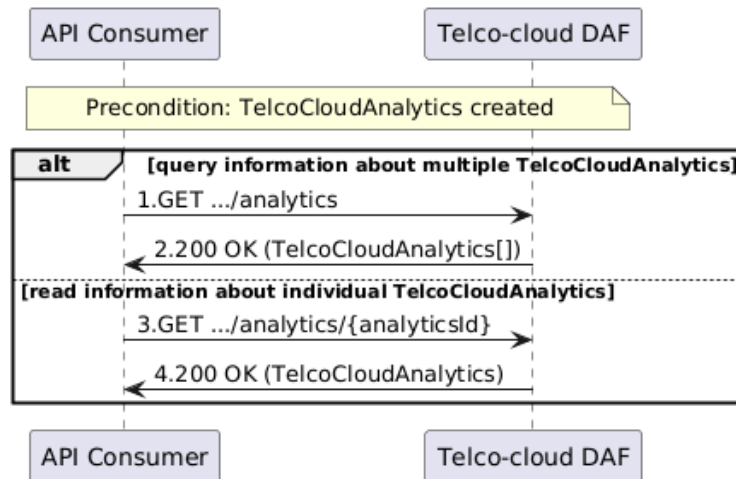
API Consumer

Telco-cloud DAF

Precondition: TelcoCloudAnalytics created

alt

[query information about multiple TelcoCloudAnalytics]

1.GET .../analytics

2.200 OK (TelcoCloudAnalytics[])

[read information about individual TelcoCloudAnalytics]

3.GET .../analytics/{analyticsId}

4.200 OK (TelcoCloudAnalytics)

API Consumer

Telco-cloud DAF